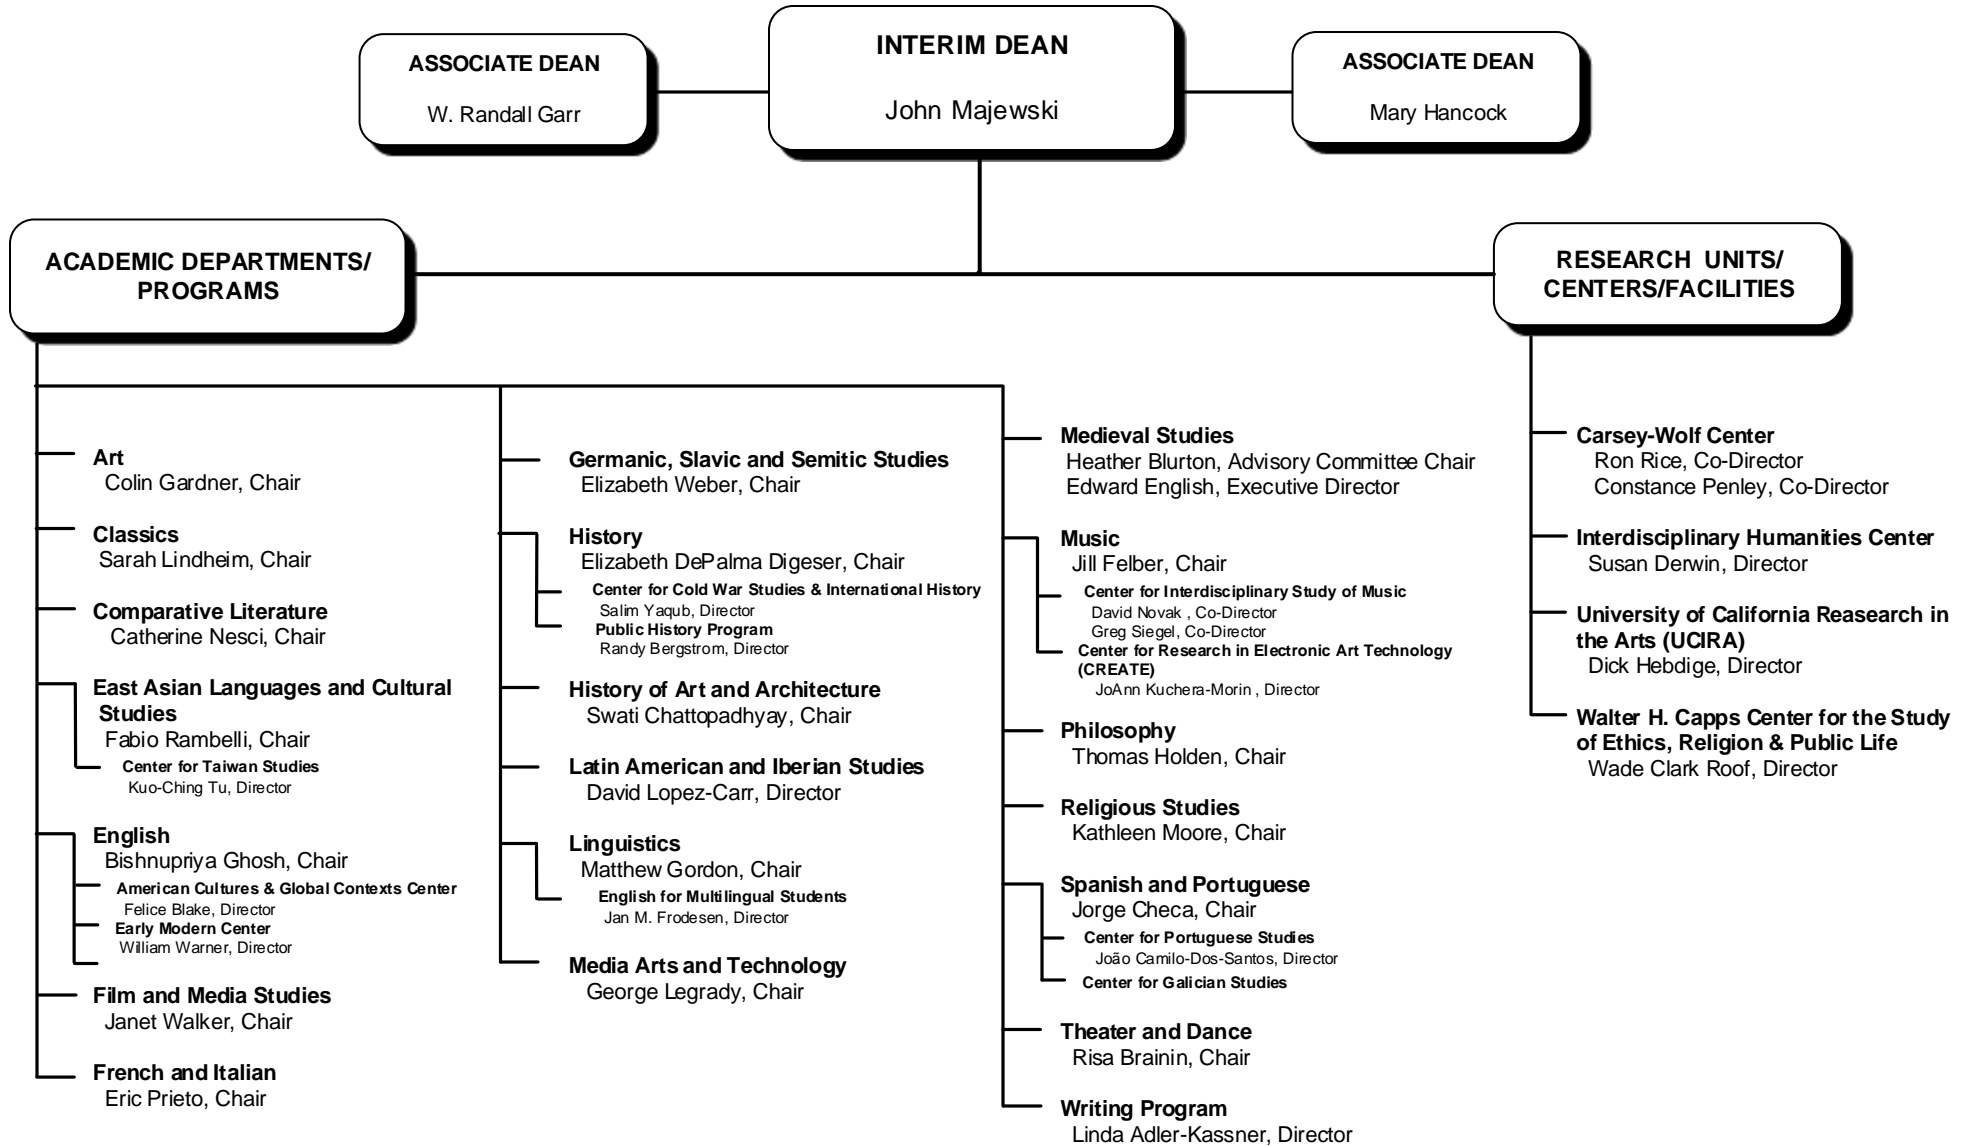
ASSOCIATE DEAN
W. Randall Garr

INTERIM DEAN
John Majewski

ASSOCIATE DEAN
Mary Hancock

ACADEMIC DEPARTMENTS/ PROGRAMS

RESEARCH UNITS/ CENTERS/FACILITIES

Art
Colin Gardner, Chair

Classics
Sarah Lindheim, Chair

Comparative Literature
Catherine Nesci, Chair

East Asian Languages and Cultural Studies
Fabio Rambelli, Chair
Center for Taiwan Studies
Kuo-Ching Tu, Director

English
Bishnupriya Ghosh, Chair
American Cultures & Global Contexts Center
Felice Blake, Director
Early Modern Center
William Warner, Director

Film and Media Studies
Janet Walker, Chair

French and Italian
Eric Prieto, Chair

Germanic, Slavic and Semitic Studies
Elizabeth Weber, Chair

History
Elizabeth DePalma Digeser, Chair
Center for Cold War Studies & International History
Salim Yaqub, Director
Public History Program
Randy Bergstrom, Director

History of Art and Architecture
Swati Chattopadhyay, Chair

Latin American and Iberian Studies
David Lopez-Carr, Director

Linguistics
Matthew Gordon, Chair
English for Multilingual Students
Jan M. Frodesen, Director

Media Arts and Technology
George Legrady, Chair

Medieval Studies
Heather Blurton, Advisory Committee Chair
Edward English, Executive Director

Music
Jill Felber, Chair
Center for Interdisciplinary Study of Music
David Novak , Co-Director
Greg Siegel, Co-Director
Center for Research in Electronic Art Technology (CREATE)
JoAnn Kuchera-Morin , Director

Philosophy
Thomas Holden, Chair

Religious Studies
Kathleen Moore, Chair

Spanish and Portuguese
Jorge Checa, Chair
Center for Portuguese Studies
João Camilo-Dos-Santos, Director
Center for Galician Studies

Theater and Dance
Risa Brainin, Chair

Writing Program
Linda Adler-Kassner, Director

Carsey-Wolf Center
Ron Rice, Co-Director
Constance Penley, Co-Director

Interdisciplinary Humanities Center
Susan Derwin, Director

University of California Reasearch in the Arts (UCIRA)
Dick Hebdige, Director

Walter H. Capps Center for the Study of Ethics, Religion & Public Life
Wade Clark Roof, Director